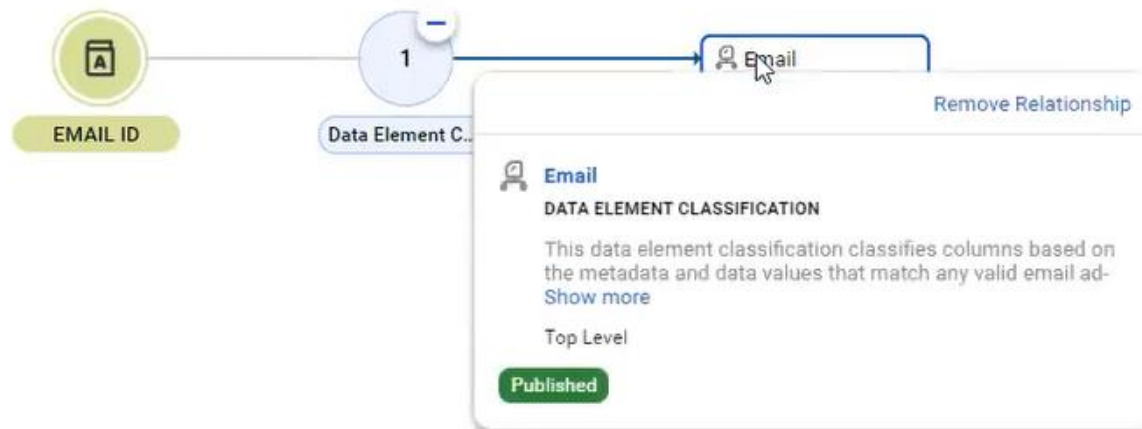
A

EMAIL ID

1

Data Element C...

Email

Remove Relationship

Email

DATA ELEMENT CLASSIFICATION

This data element classification classifies columns based on the metadata and data values that match any valid email ad-
Show more

Top Level

Published